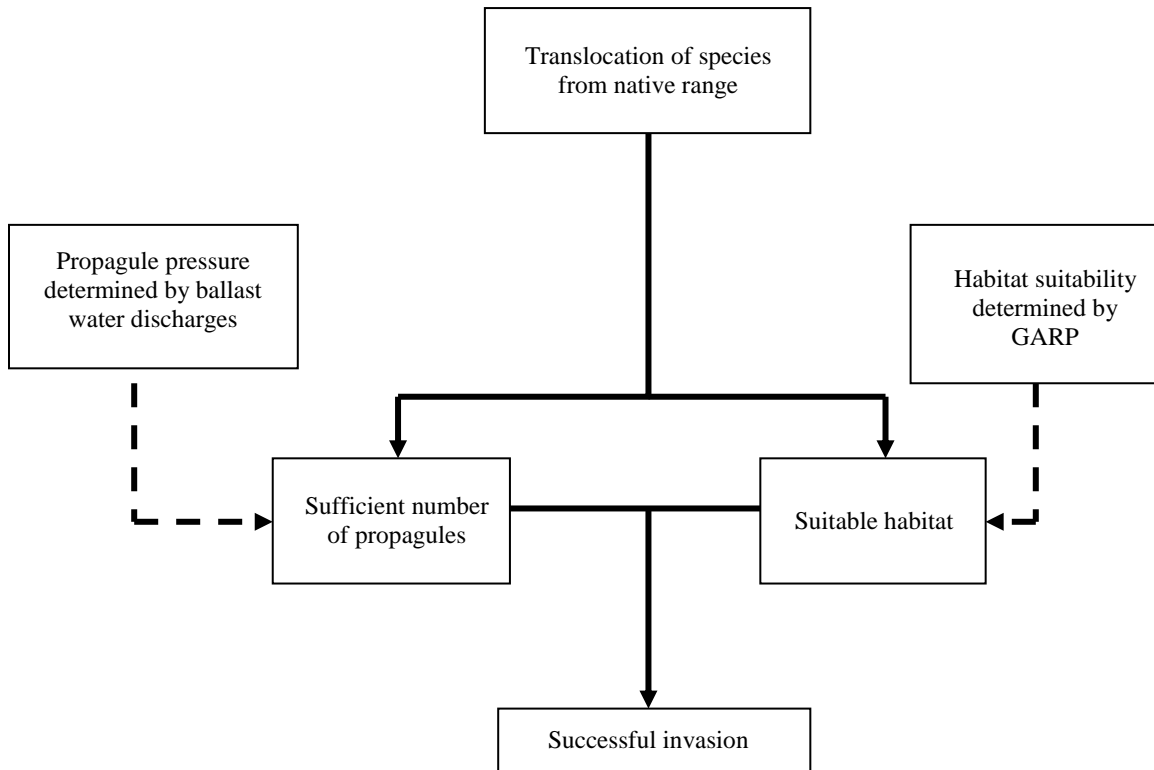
Translocation of species from native range

Propagule pressure determined by ballast water discharges

Habitat suitability determined by GARP

Sufficient number of propagules

Suitable habitat

Successful invasion